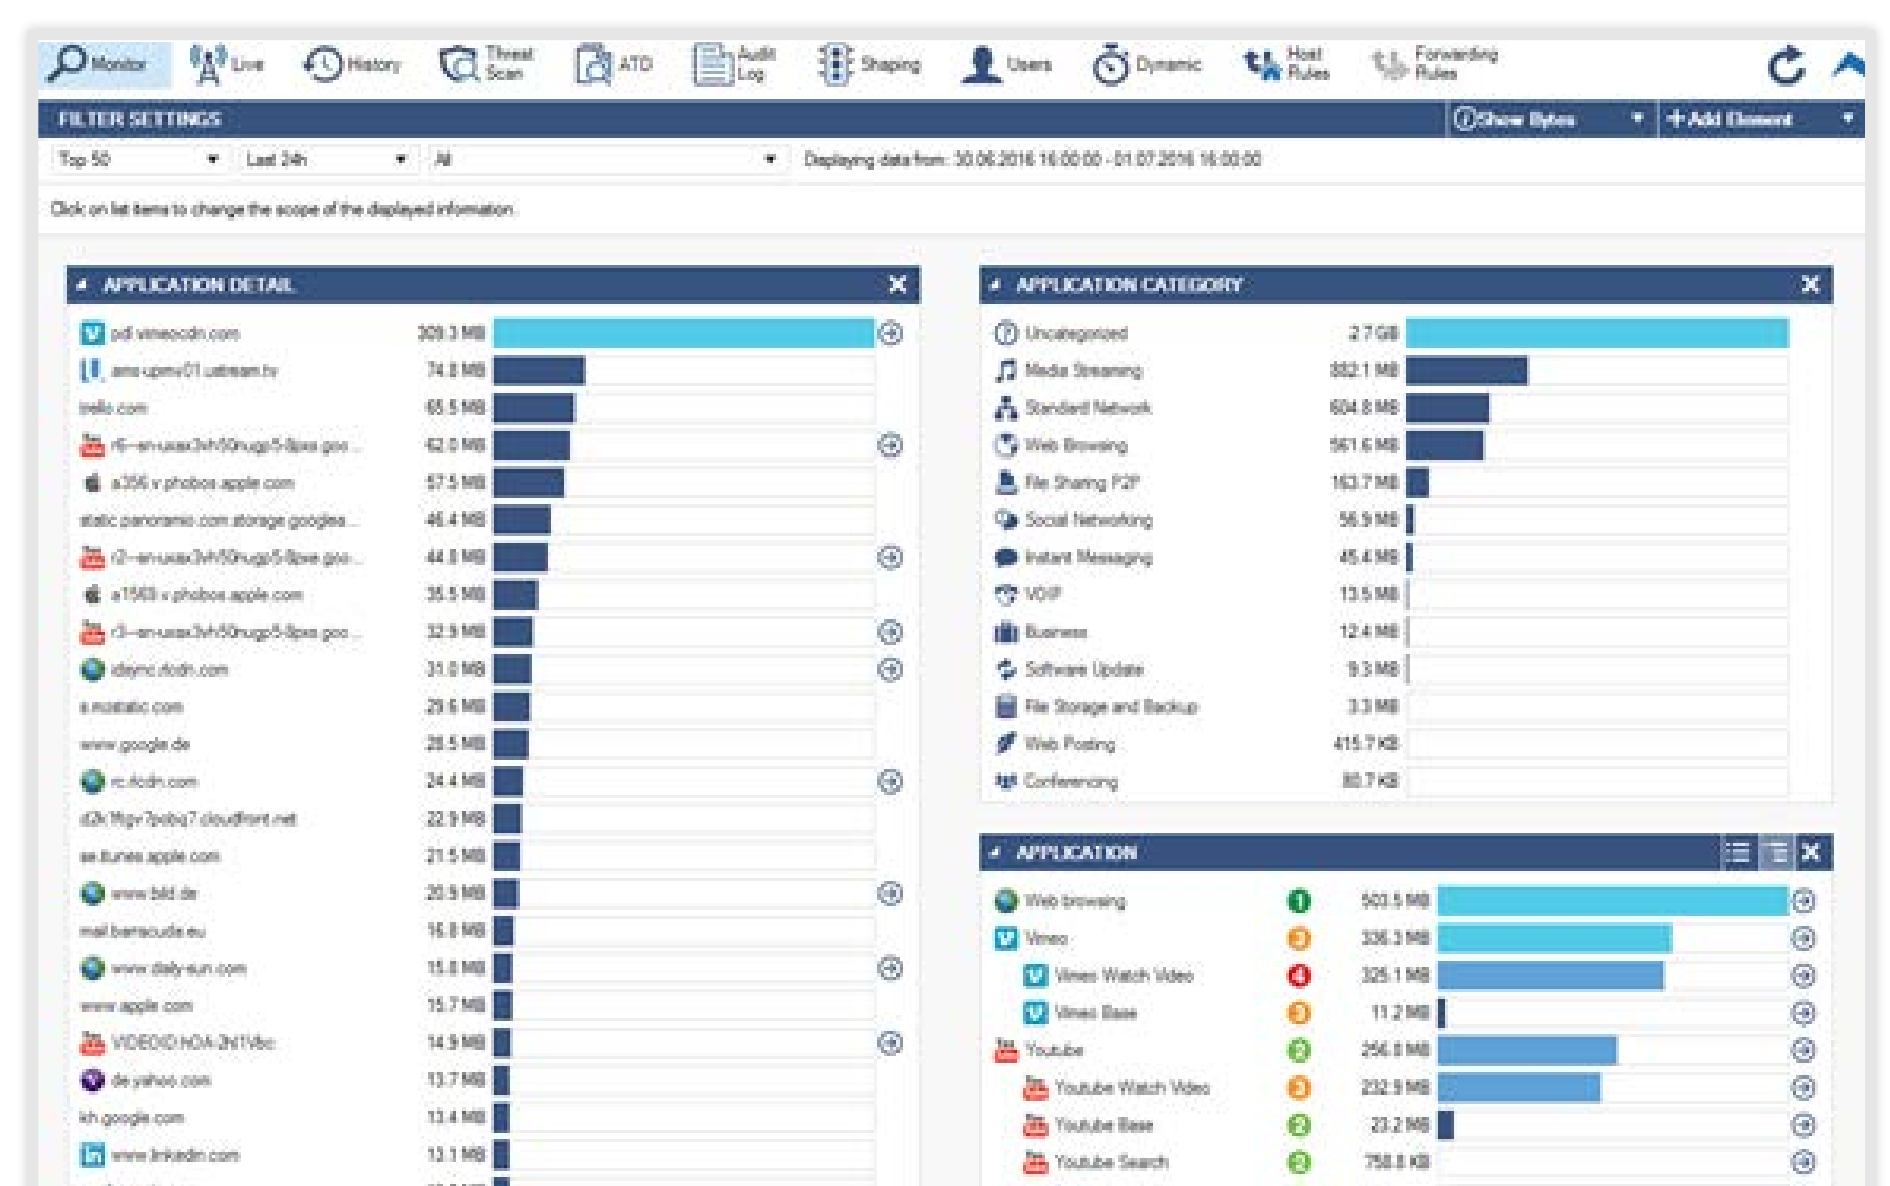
Monitor Live History Threat Scan ATD Audit Log Shaping Users Dynamic Host Rules Forwarding Rules

FILTER SETTINGS | Show Bytes | Add Element

Top 50 | Last 24h | All | Displaying data from: 30.06.2016 16:00:00 - 01.07.2016 16:00:00

Click on list items to change the scope of the displayed information.

APPLICATION DETAIL

| | |
|---|---|
| pdl.vimeocdn.com | 309.3 MB |
| ams-upmv01.ustream.tv | 74.8 MB |
| trello.com | 65.5 MB |
| r6---sn-uxax3vh50nugp5-8pxe.goo... | 62.0 MB |
| a356.v.phobos.apple.com | 57.5 MB |
| static.panoramio.com.storage.googlea... | 46.4 MB |
| r2---sn-uxax3vh50nugp5-8pxe.goo... | 44.8 MB |
| a1563.v.phobos.apple.com | 35.5 MB |
| r3---sn-uxax3vh50nugp5-8pxe.goo... | 32.9 MB |
| dsync.rlcdn.com | 31.0 MB |
| s.mzstatic.com | 29.6 MB |
| www.google.de | 28.5 MB |
| rc.rlcdn.com | 24.4 MB |
| d2k1ftgv7pobq7.cloudfront.net | 22.9 MB |
| ax.itunes.apple.com | 21.5 MB |
| www.bild.de | 20.9 MB |
| mail.barracuda.eu | 16.8 MB |
| www.daily-sun.com | 15.8 MB |
| www.apple.com | 15.7 MB |
| VIDEOID:NOA-2N1V6c | 14.9 MB |
| de.yahoo.com | 13.7 MB |
| kh.google.com | 13.4 MB |
| www.linkedin.com | 13.1 MB |

APPLICATION CATEGORY

| | |
|---|---|
| Uncategorized | 2.7 GB |
| Media Streaming | 832.1 MB |
| Standard Network | 604.8 MB |
| Web Browsing | 561.6 MB |
| File Sharing P2P | 163.7 MB |
| Social Networking | 56.9 MB |
| Instant Messaging | 45.4 MB |
| VOIP | 13.5 MB |
| Business | 12.4 MB |
| Software Update | 9.3 MB |
| File Storage and Backup | 3.3 MB |
| Web Posting | 415.7 KB |
| Conferencing | 80.7 KB |

APPLICATION

| | |
|---|---|
| Web browsing | 503.5 MB |
| Vimeo | 336.3 MB |
| Vimeo Watch Video | 325.1 MB |
| Vimeo Base | 11.2 MB |
| Youtube | 256.0 MB |
| Youtube Watch Video | 232.9 MB |
| Youtube Base | 23.2 MB |
| Youtube Search | 758.8 KB |